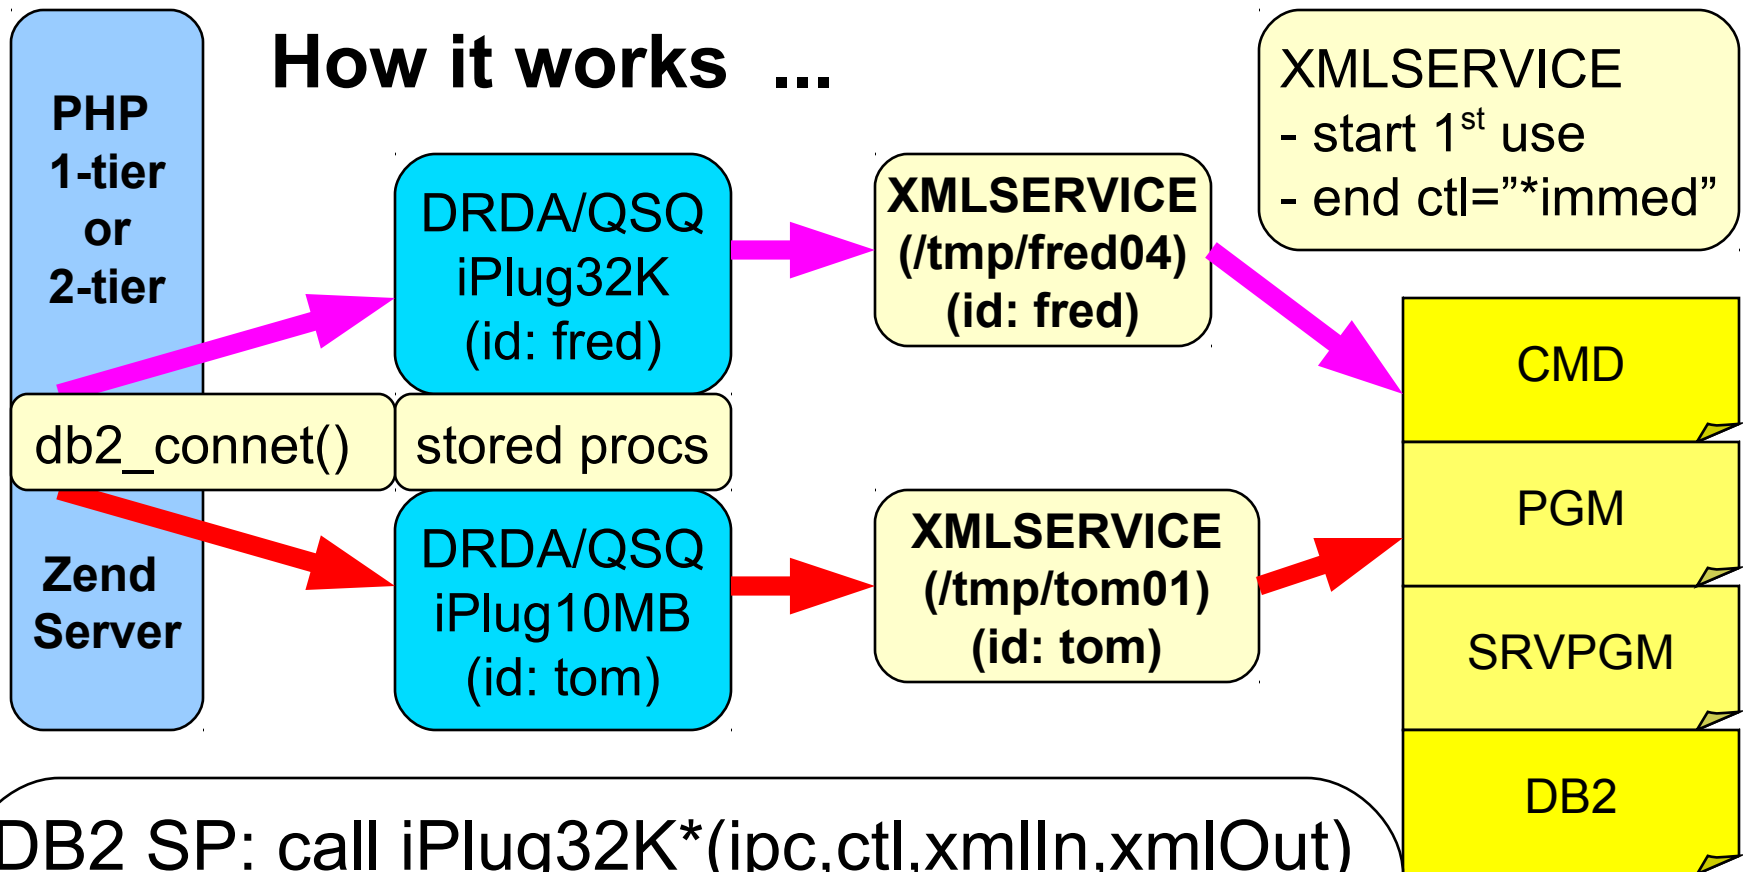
How it works ...

PHP
1-tier
or
2-tier

Zend
Server

db2_connet()

stored procs

DRDA/QSQ
iPlug32K
(id: fred)

DRDA/QSQ
iPlug10MB
(id: tom)

XMLSERVICE
(/tmp/fred04)
(id: fred)

XMLSERVICE
(/tmp/tom01)
(id: tom)

XMLSERVICE
- start 1$^{st}$ use
- end ctl=”*immed”

CMD

PGM

SRVPGM

DB2

DB2 SP: call iPlug32K*(ipc,ctl,xmlIn,xmlOut)